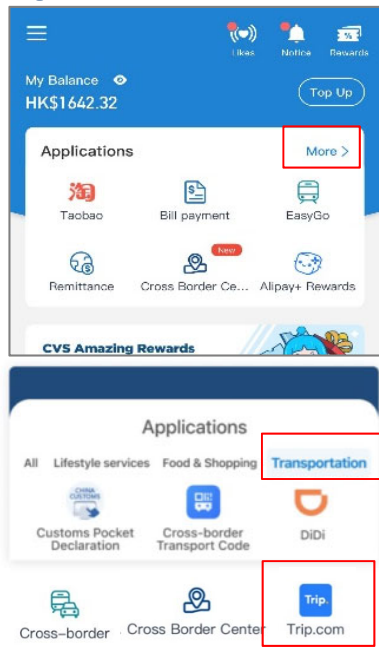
Likes Notice Rewards

My Balance
HK$1642.32

Top Up

Applications

More >

Taobao

Bill payment

EasyGo

Remittance

New

Cross Border Ce...

Alipay+ Rewards

CVS Amazing Rewards

Applications

All Lifestyle services Food & Shopping Transportation

CHINA CUSTOMS

Customs Pocket Declaration

Cross-border Transport Code

DiDi

Cross-border

Cross Border Center

Trip.

Trip.com